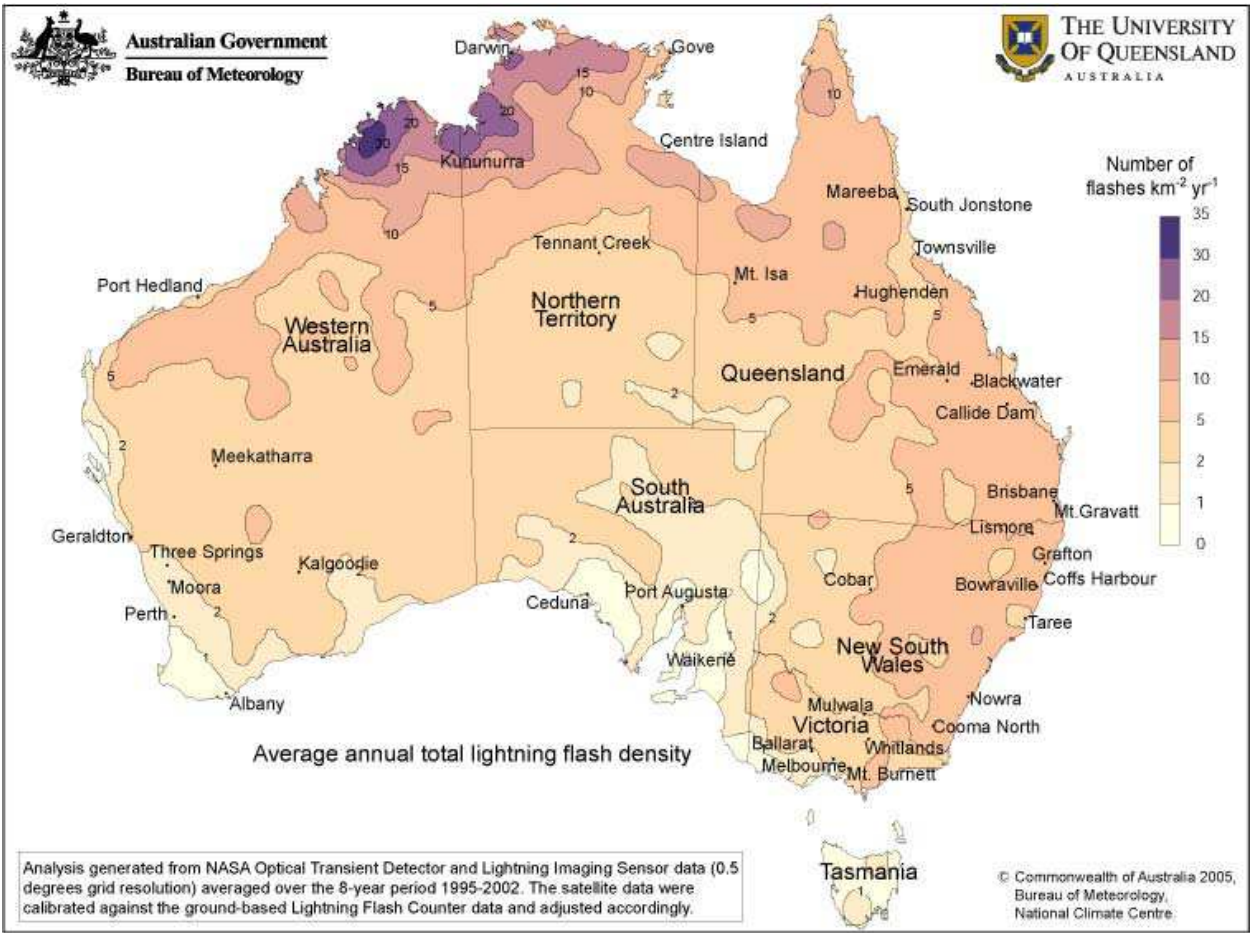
Australian Government
Bureau of Meteorology

THE UNIVERSITY OF QUEENSLAND
AUSTRALIA

Number of flashes km$^{-2}$ yr$^{-1}$
35
30
20
15
10
5
2
1
0

Darwin
Gove
15
10
20
30
20
15
10
Kununurra
Centre Island
10
Mareeba
South Jonstone
Townsville
Tennant Creek
Mt. Isa
Hughenden
Port Hedland
5
5
5
Western Australia
Northern Territory
Queensland
Emerald
Blackwater
Callide Dam
5
2
2
Meekatharra
South Australia
5
Brisbane
Mt.Gravatt
Lismore
Grafton
Coffs Harbour
Bowraville
Geraldton
Three Springs
Kalgoorlie
2
Moora
Perth
2
Ceduna
Port Augusta
Cobar
Taree
1
Waikerie
2
New South Wales
Albany
Mulwala
Victoria
Nowra
Cooma North
Ballarat
Whitlands
Melbourne
Mt. Burnett

Average annual total lightning flash density

Analysis generated from NASA Optical Transient Detector and Lightning Imaging Sensor data (0.5 degrees grid resolution) averaged over the 8-year period 1995-2002. The satellite data were calibrated against the ground-based Lightning Flash Counter data and adjusted accordingly.

Tasmania
1

© Commonwealth of Australia 2005, Bureau of Meteorology, National Climate Centre